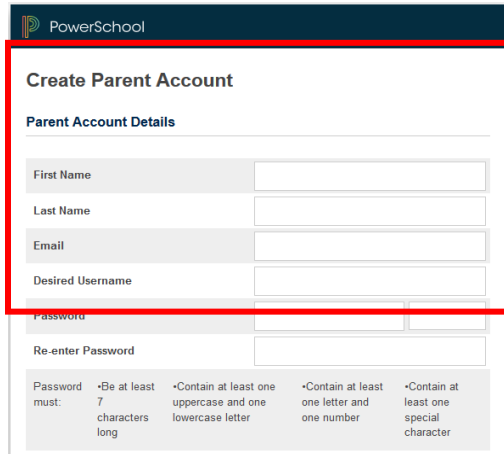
PowerSchool

Create Parent Account

Parent Account Details

First Name

Last Name

Email

Desired Username

Password

Re-enter Password

| Password must: | •Be at least 7 characters long | •Contain at least one uppercase and one lowercase letter | •Contain at least one letter and one number | •Contain at least one special character |
|---|---|---|---|---|